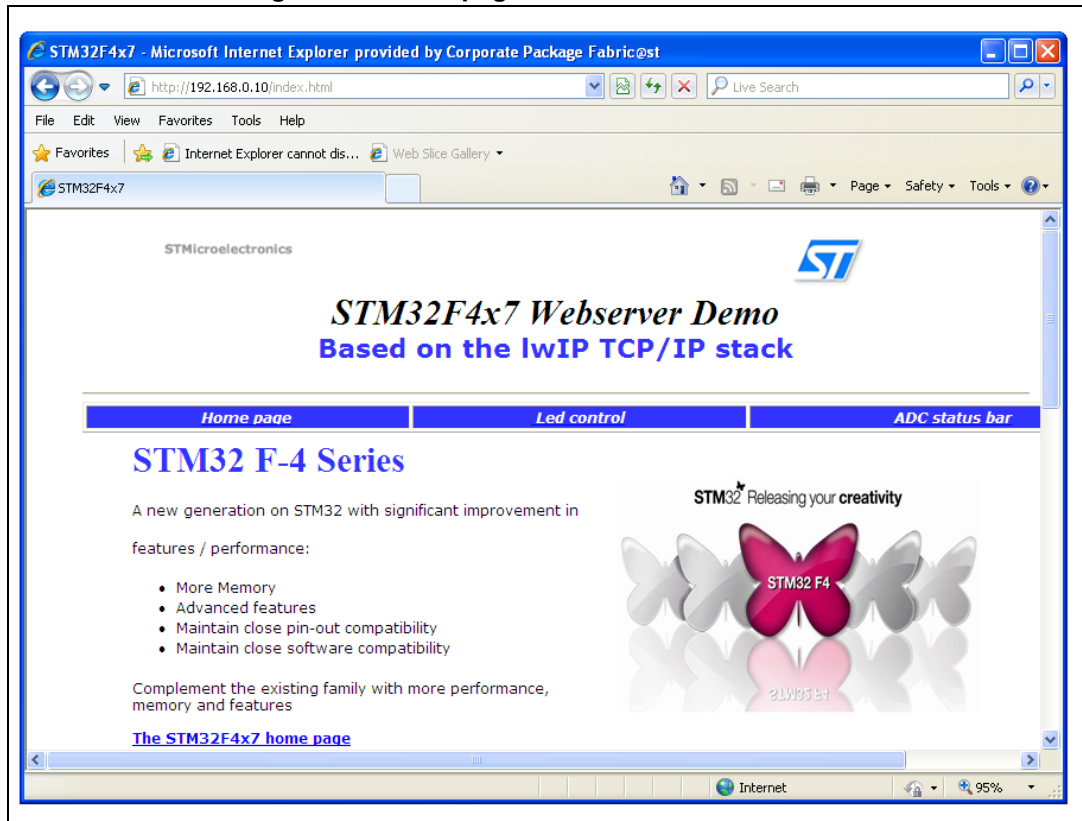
STM32F4x7 - Microsoft Internet Explorer provided by Corporate Package Fabric@st

http://192.168.0.10/index.html

Live Search

File Edit View Favorites Tools Help

Favorites Internet Explorer cannot dis... Web Slice Gallery

STM32F4x7

Page Safety Tools

STMicroelectronics

STM32F4x7 Webserver Demo
Based on the lwIP TCP/IP stack

| Home page | Led control | ADC status bar |
|---|---|---|

STM32 F-4 Series

A new generation on STM32 with significant improvement in

features / performance:

- More Memory
- Advanced features
- Maintain close pin-out compatibility
- Maintain close software compatibility

Complement the existing family with more performance, memory and features

The STM32F4x7 home page

STM32 Releasing your creativity

STM32 F4

Internet

95%